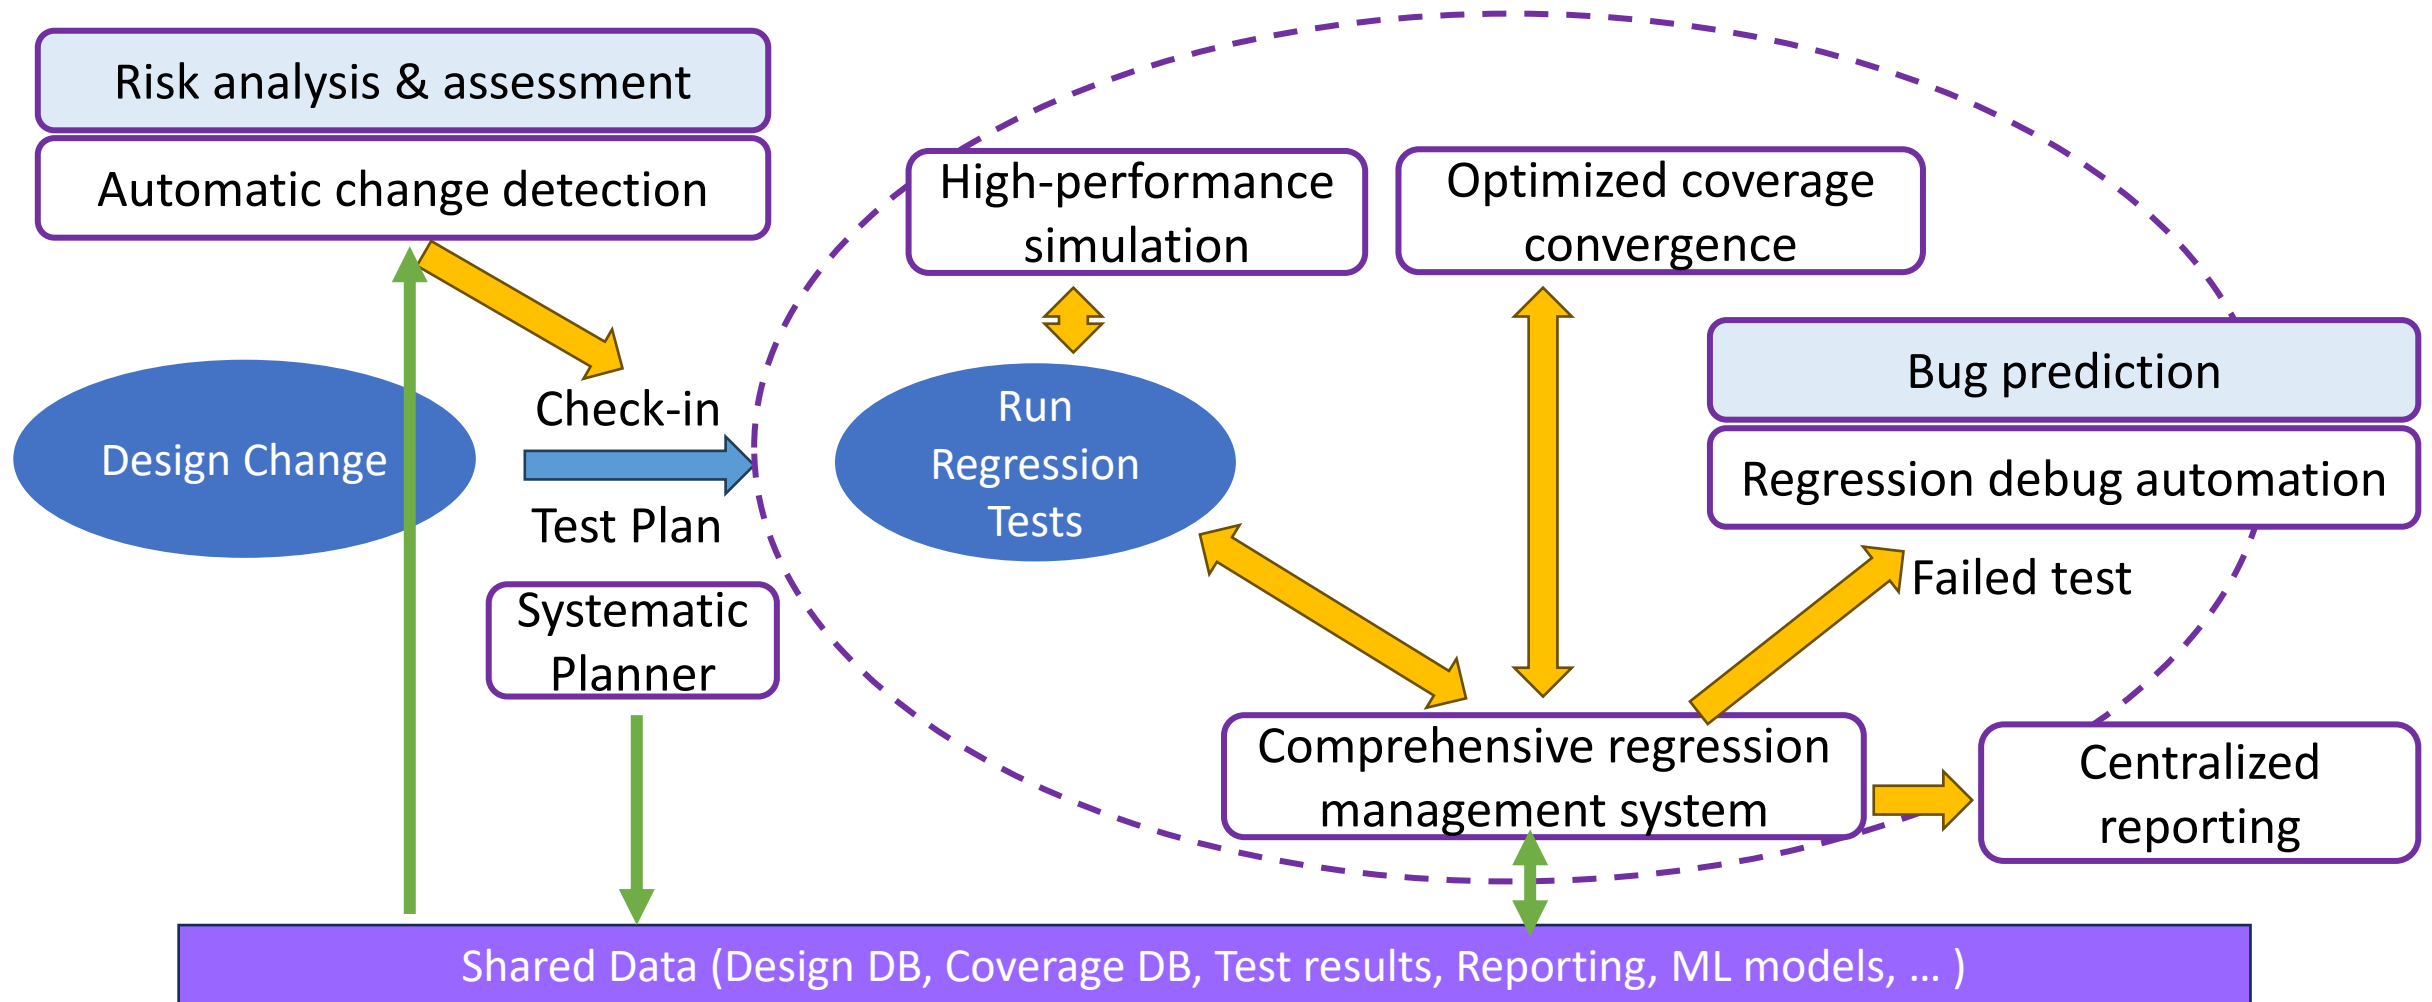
Risk analysis & assessment

Automatic change detection

Design Change

Check-in

Test Plan

Systematic Planner

High-performance simulation

Optimized coverage convergence

Run Regression Tests

Bug prediction

Regression debug automation

Failed test

Comprehensive regression management system

Centralized reporting

Shared Data (Design DB, Coverage DB, Test results, Reporting, ML models, … )